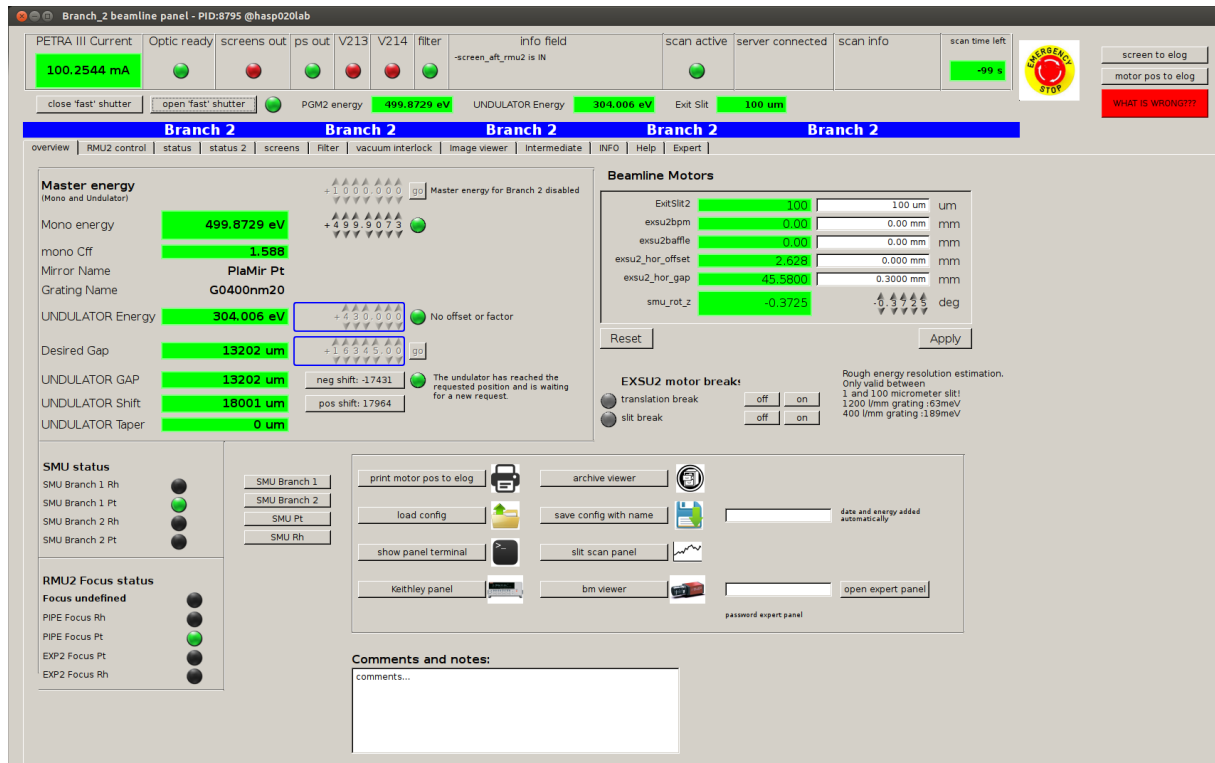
Branch_2 beamline panel - PID:8795 @hasp020lab

| PETRA III Current | Optic ready | screens out | ps out | V213 | V214 | filter | info field | scan active | server connected | scan info | scan time left |
|---|---|---|---|---|---|---|---|---|---|---|---|
| 100.2544 mA | | | | | | | -screen_aft_rmu2 is IN | | | | -99 s |

EMERGENCY STOP

screen to elog
motor pos to elog
WHAT IS WRONG???

close 'fast' shutter   open 'fast' shutter   PGM2 energy 499.8729 eV   UNDULATOR Energy 304.006 eV   Exit Slit 100 um

Branch 2   Branch 2   Branch 2   Branch 2   Branch 2

overview | RMU2 control | status | status 2 | screens | Filter | vacuum interlock | Image viewer | Intermediate | INFO | Help | Expert

Master energy
(Mono and Undulator)
+1000.000 go Master energy for Branch 2 disabled

Mono energy 499.8729 eV   +499.9073
mono Cff 1.588
Mirror Name PlaMir Pt
Grating Name G0400nm20
UNDULATOR Energy 304.006 eV   +430.000   No offset or factor
Desired Gap 13202 um   +16345.00 go
UNDULATOR GAP 13202 um   neg shift: -17431   The undulator has reached the requested position and is waiting for a new request.
UNDULATOR Shift 18001 um   pos shift: 17964
UNDULATOR Taper 0 um

Beamline Motors

| | | | |
|---|---|---|---|
| ExitSlit2 | 100 | 100 um | um |
| exsu2bpm | 0.00 | 0.00 mm | mm |
| exsu2baffle | 0.00 | 0.00 mm | mm |
| exsu2_hor_offset | 2.628 | 0.000 mm | mm |
| exsu2_hor_gap | 45.5800 | 0.3000 mm | mm |
| smu_rot_z | -0.3725 | -0.3725 | deg |

Reset   Apply

EXSU2 motor breaks
translation break off on
slit break off on

Rough energy resolution estimation.
Only valid between
1 and 100 micrometer slit!
1200 l/mm grating :63meV
400 l/mm grating :189meV

SMU status
SMU Branch 1 Rh
SMU Branch 1 Pt
SMU Branch 2 Rh
SMU Branch 2 Pt

SMU Branch 1
SMU Branch 2
SMU Pt
SMU Rh

print motor pos to elog
archive viewer
load config
save config with name
date and energy added automatically
show panel terminal
slit scan panel
Keithley panel
bm viewer
open expert panel
password expert panel

RMU2 Focus status
Focus undefined
PIPE Focus Rh
PIPE Focus Pt
EXP2 Focus Pt
EXP2 Focus Rh

Comments and notes:
comments...